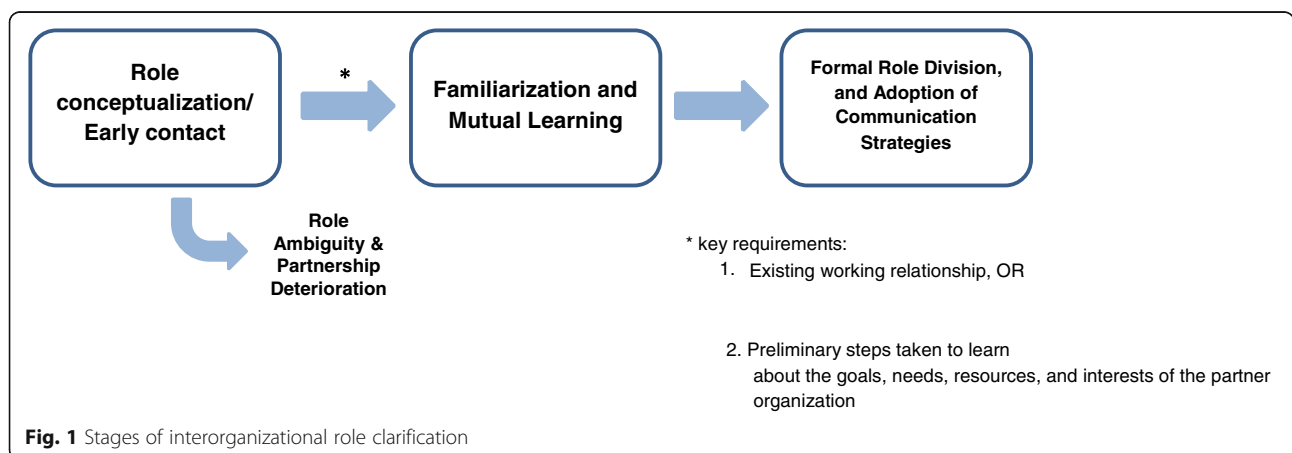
Role conceptualization/ Early contact

*

Familiarization and Mutual Learning

Formal Role Division, and Adoption of Communication Strategies

Role Ambiguity & Partnership Deterioration

* key requirements:
1. Existing working relationship, OR

2. Preliminary steps taken to learn about the goals, needs, resources, and interests of the partner organization

**Fig. 1** Stages of interorganizational role clarification